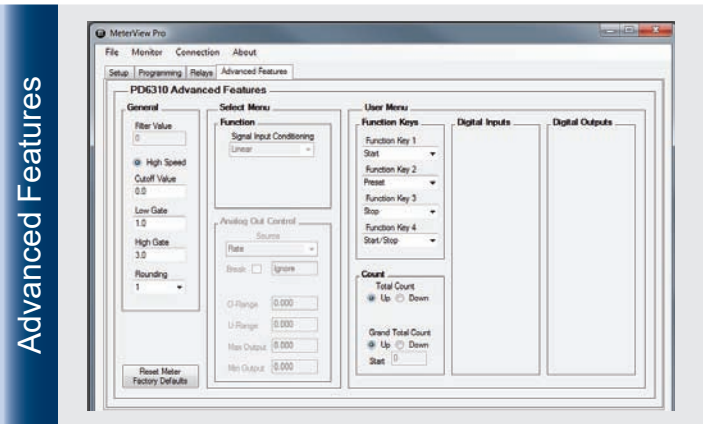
Advanced Features

MeterView Pro

File Monitor Connection About

Setup Programming Relays Advanced Features

PD6310 Advanced Features

General

Filter Value

0

High Speed

Cutoff Value

0.0

Low Gate

1.0

High Gate

3.0

Rounding

1

Reset Meter Factory Defaults

Select Menu

Function

Signal Input Conditioning

Linear

Analog Out Control

Source

Rate

Break Ignore

O-Range 0.000

U-Range 0.000

Max Output 0.000

Min Output 0.000

User Menu

Function Keys

Function Key 1

Start

Function Key 2

Preset

Function Key 3

Stop

Function Key 4

Start/Stop

Count

Total Count

Up Down

Grand Total Count

Up Down

Start 0

Digital Inputs

Digital Outputs